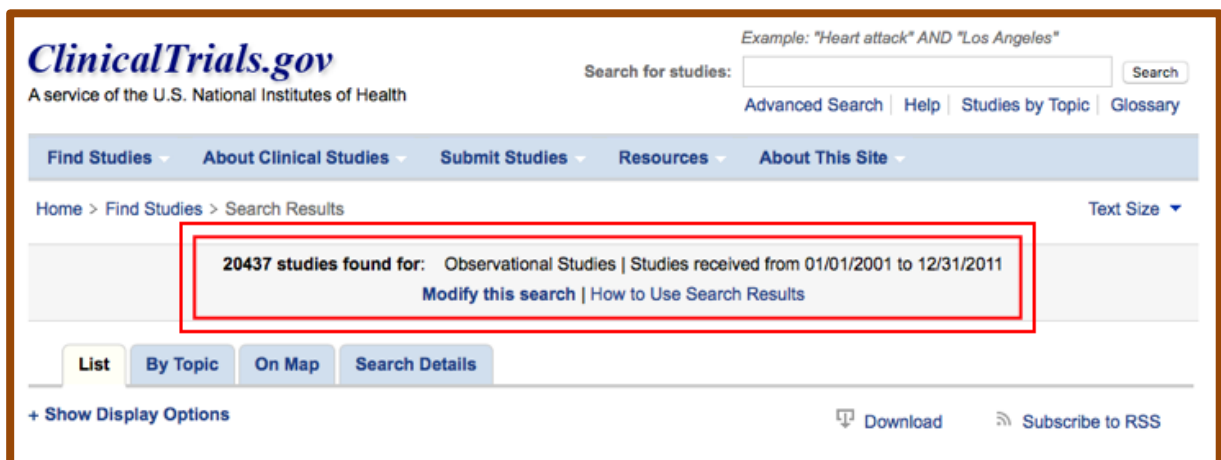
ClinicalTrials.gov
A service of the U.S. National Institutes of Health

Example: "Heart attack" AND "Los Angeles"
Search for studies: Search
Advanced Search | Help | Studies by Topic | Glossary

Find Studies About Clinical Studies Submit Studies Resources About This Site

Home > Find Studies > Search Results

Text Size

20437 studies found for: Observational Studies | Studies received from 01/01/2001 to 12/31/2011
Modify this search | How to Use Search Results

List By Topic On Map Search Details

+ Show Display Options

Download Subscribe to RSS